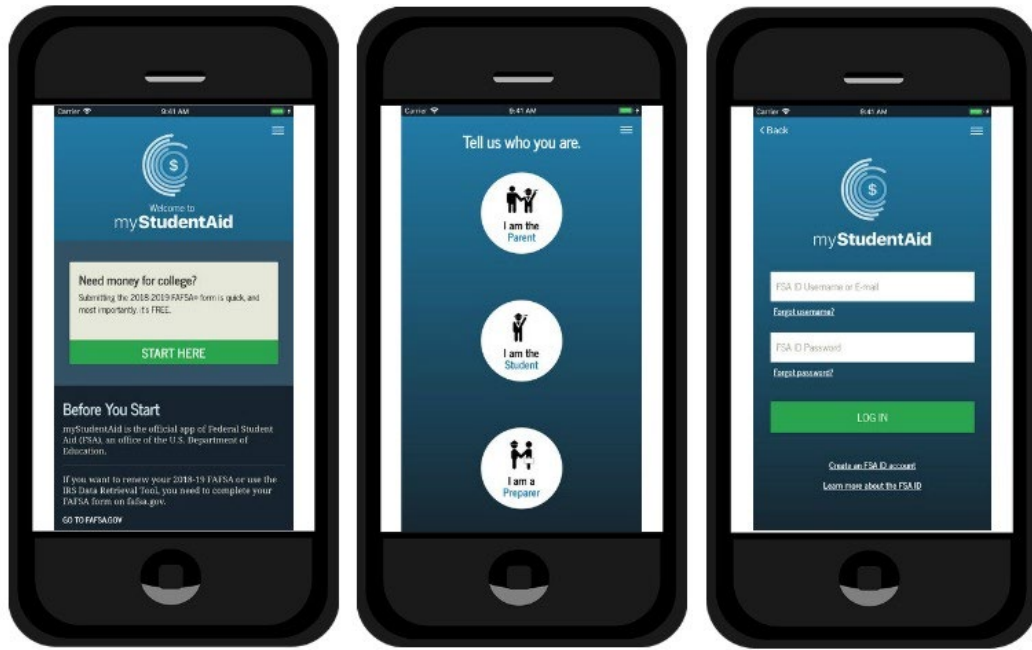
Carrier 9:41 AM

Welcome to
myStudentAid

Need money for college?
Submitting the 2018-2019 FAFSA® form is quick, and most importantly, it's FREE.

START HERE

Before You Start
myStudentAid is the official app of Federal Student Aid (FSA), an office of the U.S. Department of Education.

If you want to renew your 2018-19 FAFSA or use the IRS Data Retrieval Tool, you need to complete your FAFSA form on fafsa.gov.

GO TO FAFSA.GOV

Carrier 9:41 AM

Tell us who you are.

I am the
Parent

I am the
Student

I am a
Preparer

Carrier 9:41 AM

< Back

myStudentAid

FSA ID Username or E-mail

Forgot username?

FSA ID Password

Forgot password?

LOG IN

Create an FSA ID account

Learn more about the FSA ID